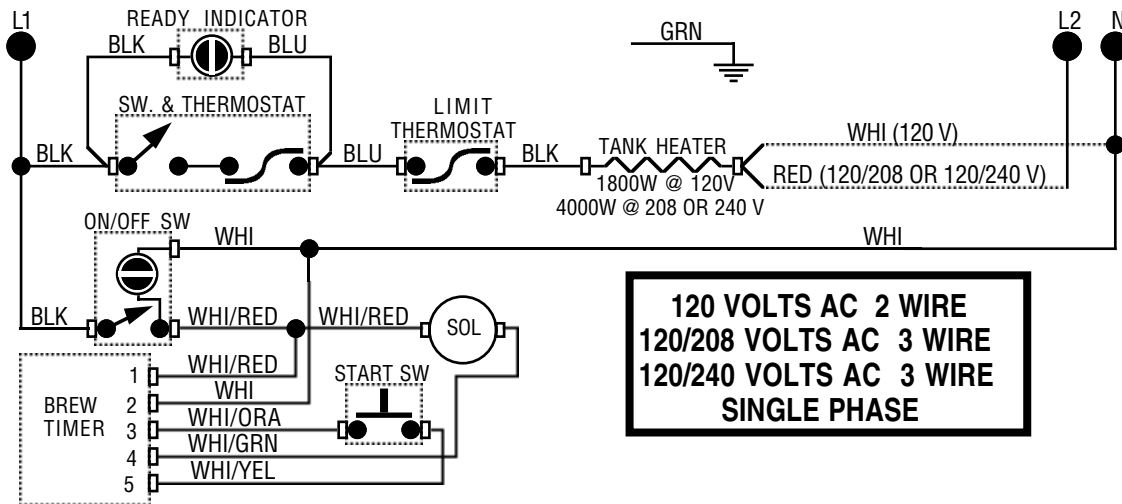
L1
READY INDICATOR
BLK
BLU
GRN
L2
N
SW. & THERMOSTAT
LIMIT THERMOSTAT
BLK
BLU
BLK
TANK HEATER
1800W @ 120V
4000W @ 208 OR 240 V
WHI (120 V)
RED (120/208 OR 120/240 V)
ON/OFF SW
WHI
WHI
BLK
WHI/RED
WHI/RED
SOL
120 VOLTS AC 2 WIRE
120/208 VOLTS AC 3 WIRE
120/240 VOLTS AC 3 WIRE
SINGLE PHASE
WHI/RED
START SW
BREW TIMER
1
2
3
4
5
WHI
WHI/ORA
WHI/GRN
WHI/YEL